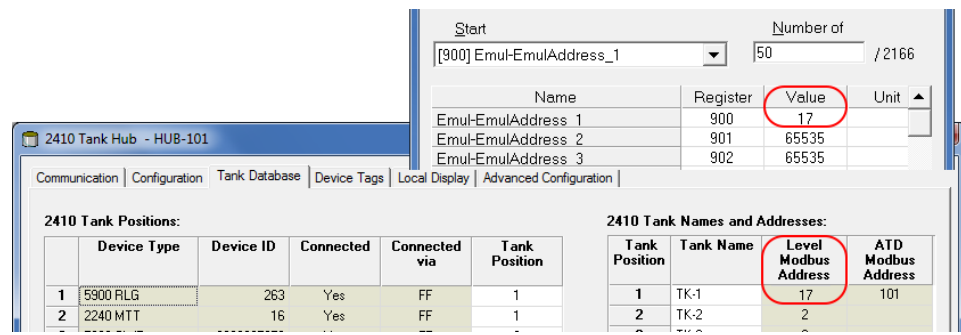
Start

Number of

[900] Emul-EmulAddress_1

50

/ 2166

| Name | Register | Value | Unit |
|---|---|---|---|
| Emul-EmulAddress_1 | 900 | 17 | |
| Emul-EmulAddress_2 | 901 | 65535 | |
| Emul-EmulAddress_3 | 902 | 65535 | |

2410 Tank Hub - HUB-101

Communication | Configuration | Tank Database | Device Tags | Local Display | Advanced Configuration

2410 Tank Positions:

| | Device Type | Device ID | Connected | Connected via | Tank Position |
|---|---|---|---|---|---|
| 1 | 5900 RLG | 263 | Yes | FF | 1 |
| 2 | 2240 MTT | 16 | Yes | FF | 1 |
| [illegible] | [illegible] | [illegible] | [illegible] | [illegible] | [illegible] |

2410 Tank Names and Addresses:

| Tank Position | Tank Name | Level Modbus Address | ATD Modbus Address |
|---|---|---|---|
| 1 | TK-1 | 17 | 101 |
| 2 | TK-2 | 2 | |
| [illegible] | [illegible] | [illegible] | |